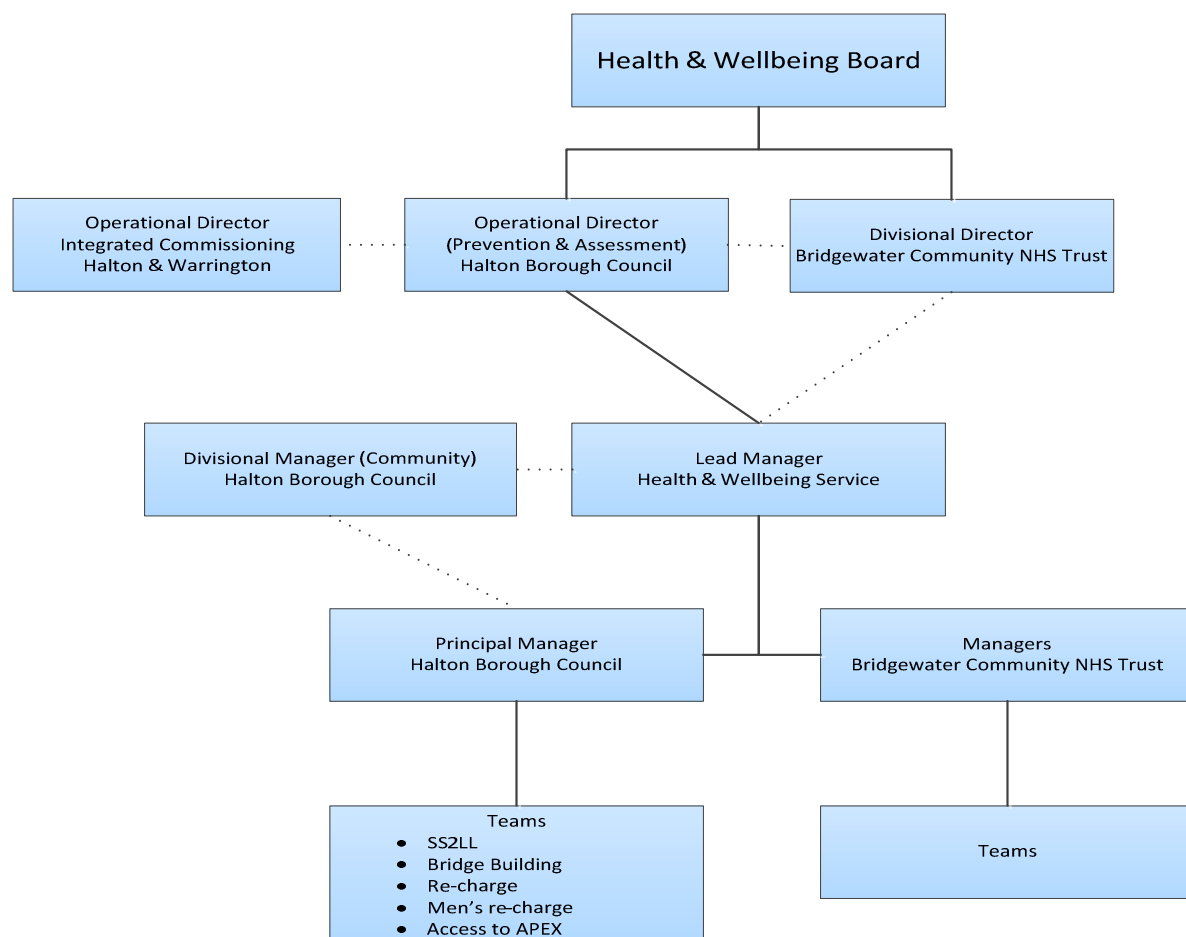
Health & Wellbeing Board

Operational Director
Integrated Commissioning
Halton & Warrington

Operational Director
(Prevention & Assessment)
Halton Borough Council

Divisional Director
Bridgewater Community NHS Trust

Divisional Manager (Community)
Halton Borough Council

Lead Manager
Health & Wellbeing Service

Principal Manager
Halton Borough Council

Managers
Bridgewater Community NHS Trust

Teams
- SS2LL
- Bridge Building
- Re-charge
- Men's re-charge
- Access to APEX

Teams